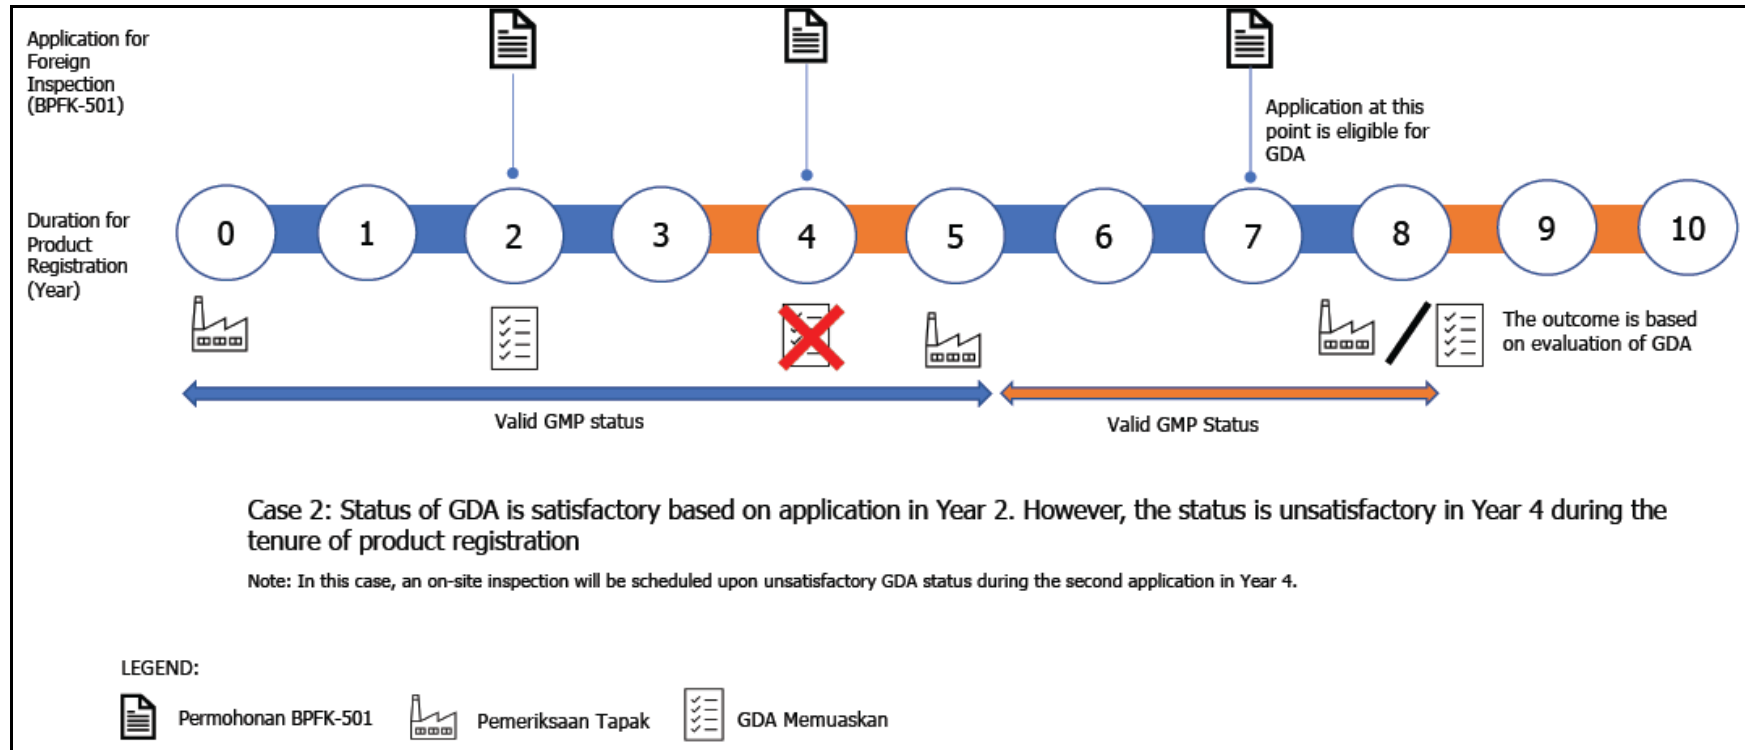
Application for Foreign Inspection (BPFK-501)

Application at this point is eligible for GDA

Duration for Product Registration (Year)

0 1 2 3 4 5 6 7 8 9 10

The outcome is based on evaluation of GDA

Valid GMP status

Valid GMP Status

Case 2: Status of GDA is satisfactory based on application in Year 2. However, the status is unsatisfactory in Year 4 during the tenure of product registration

Note: In this case, an on-site inspection will be scheduled upon unsatisfactory GDA status during the second application in Year 4.

LEGEND:

Permohonan BPFK-501

Pemeriksaan Tapak

GDA Memuaskan